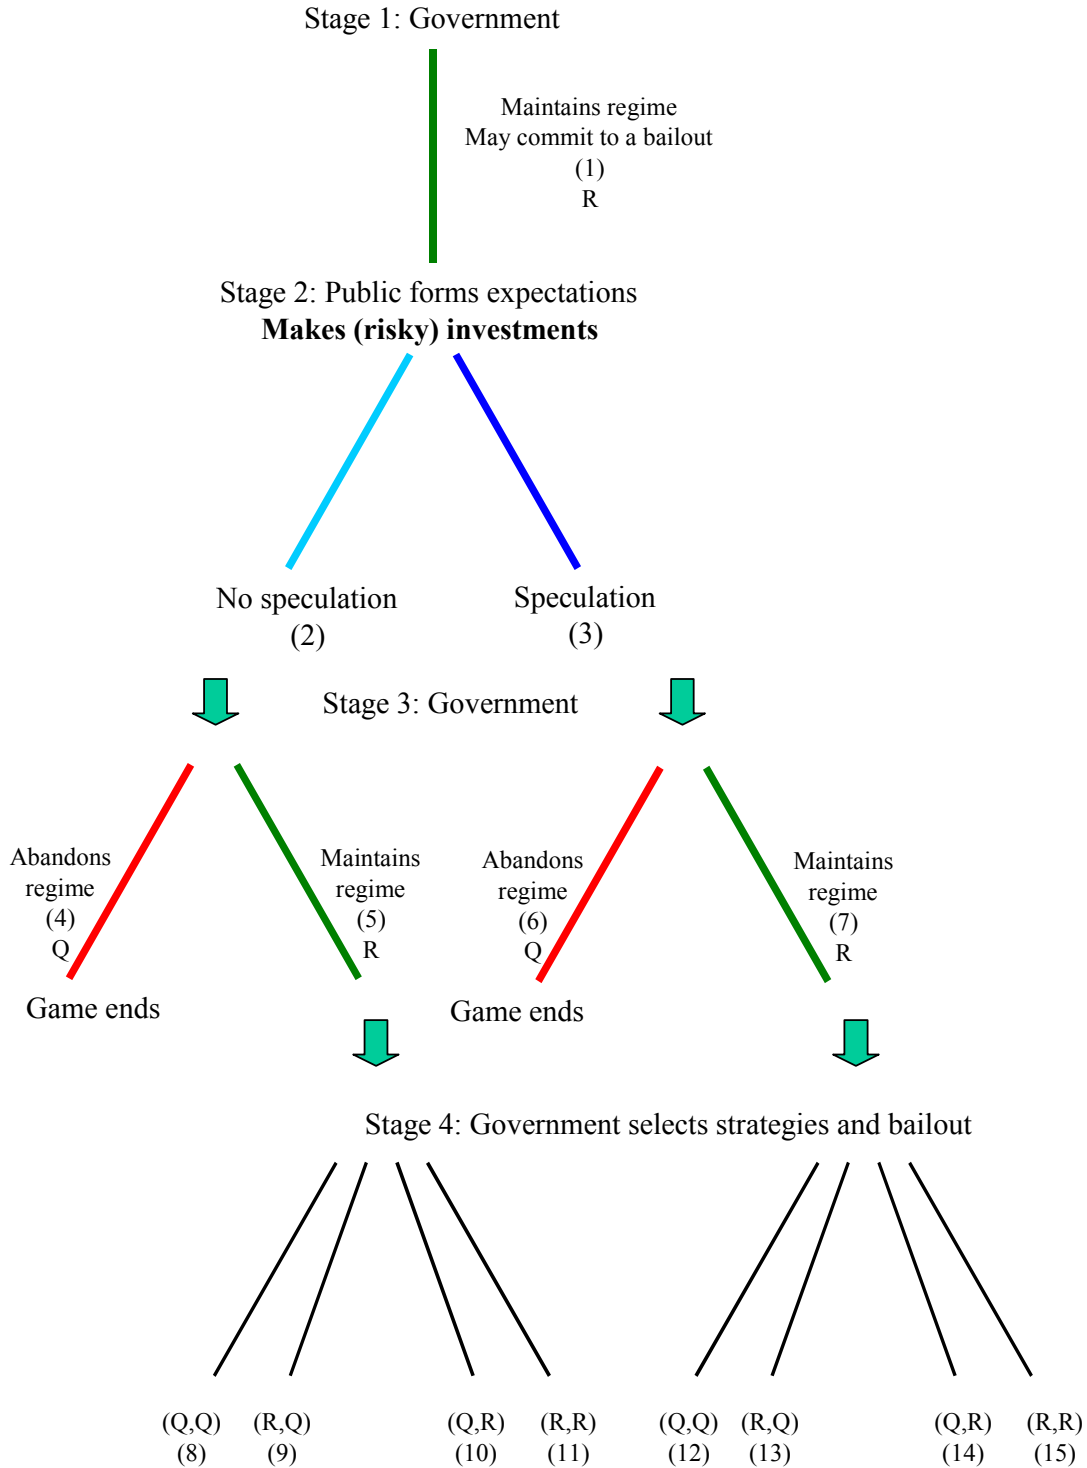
Stage 1: Government

Maintains regime
May commit to a bailout
(1)
R

Stage 2: Public forms expectations
**Makes (risky) investments**

No speculation
(2)

Speculation
(3)

Stage 3: Government

Abandons regime
(4)
Q

Maintains regime
(5)
R

Abandons regime
(6)
Q

Maintains regime
(7)
R

Game ends

Game ends

Stage 4: Government selects strategies and bailout

(Q,Q)
(8)

(R,Q)
(9)

(Q,R)
(10)

(R,R)
(11)

(Q,Q)
(12)

(R,Q)
(13)

(Q,R)
(14)

(R,R)
(15)